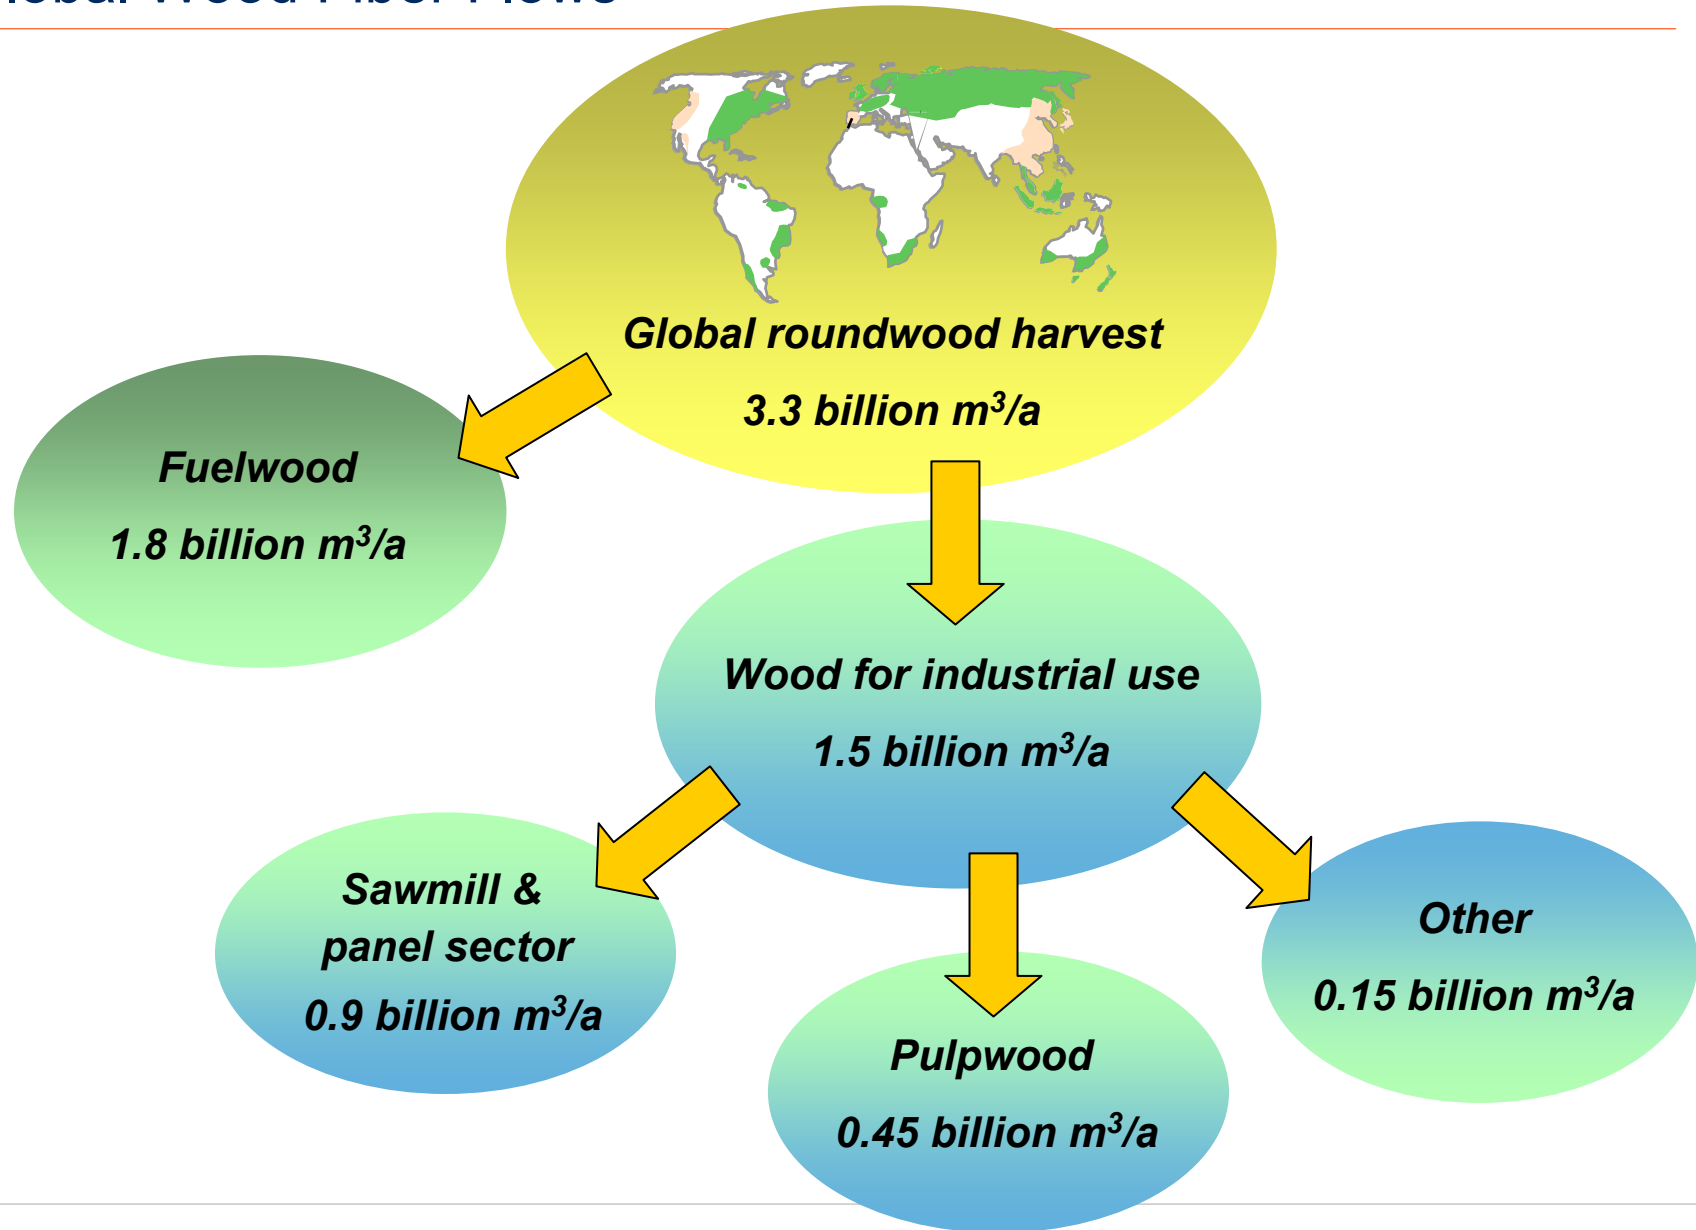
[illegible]

Global roundwood harvest

3.3 billion m$^3$/a

Fuelwood

1.8 billion m$^3$/a

Wood for industrial use

1.5 billion m$^3$/a

Sawmill & panel sector

0.9 billion m$^3$/a

Pulpwood

0.45 billion m$^3$/a

Other

0.15 billion m$^3$/a